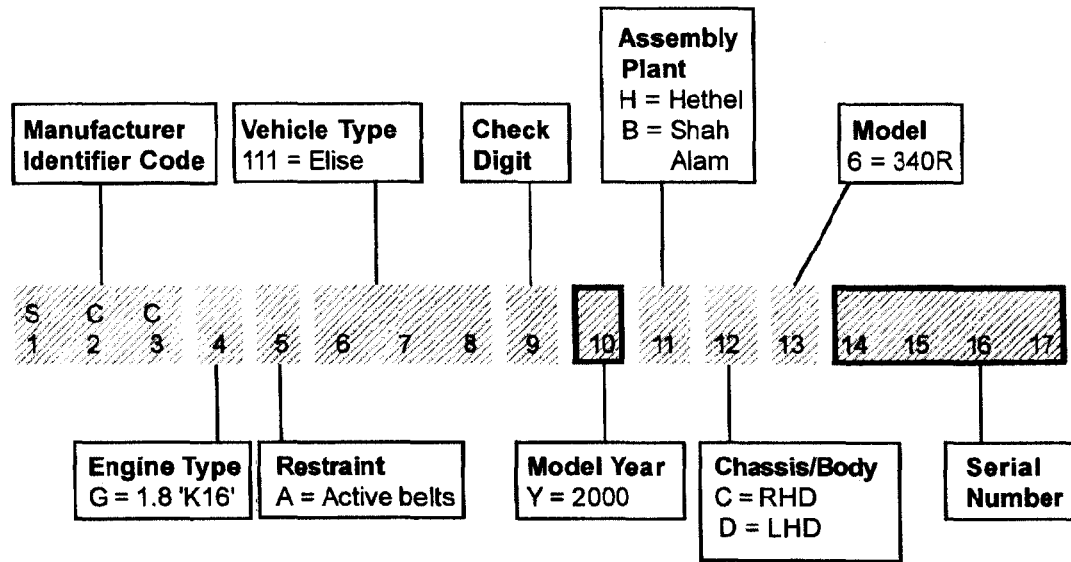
Assembly Plant
H = Hethel
B = Shah Alam

Manufacturer Identifier Code

Vehicle Type
111 = Elise

Check Digit

Model
6 = 340R

S C C
1 2 3 4 5 6 7 8 9 10 11 12 13 14 15 16 17

Engine Type
G = 1.8 'K16'

Restraint
A = Active belts

Model Year
Y = 2000

Chassis/Body
C = RHD
D = LHD

Serial Number